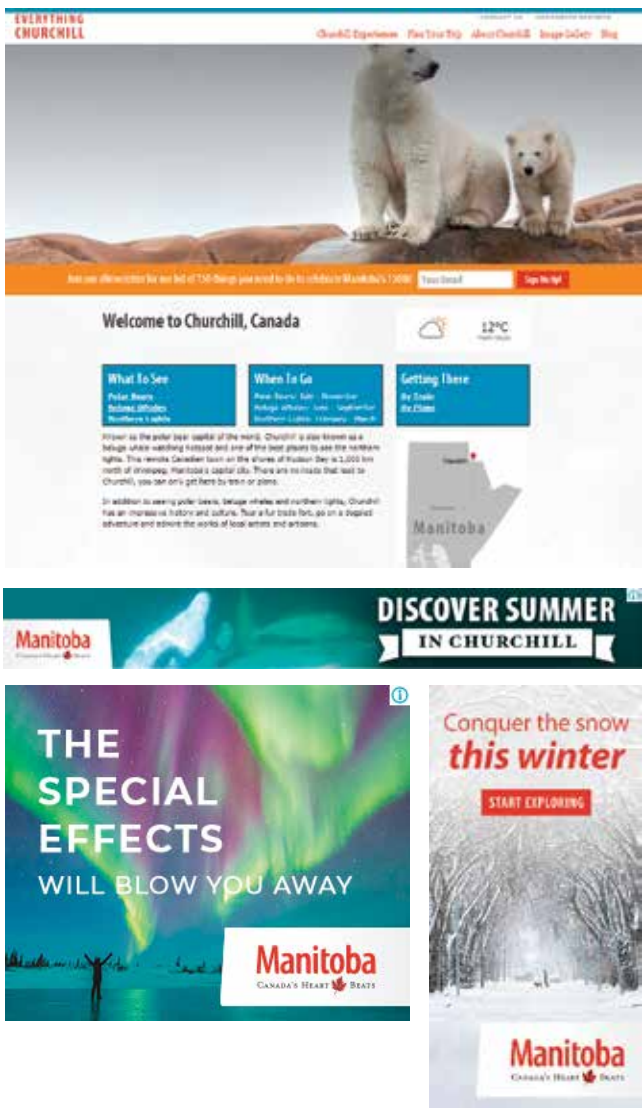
EVERYTHING CHURCHILL

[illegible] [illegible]

Churchill Experience Plan Your Trip About Churchill Image Gallery Blog

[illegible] Your Email Sign Me Up!

Welcome to Churchill, Canada

12°C

What To See
Polar Bears
Beluga Whales
Northern Lights

When To Go
Polar Bears: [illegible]
Beluga Whales: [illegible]
Northern Lights: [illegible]

Getting There
By Train
By Plane

Known as the polar bear capital of the world, Churchill is also known as a beluga whale watching hotspot and one of the best places to see the northern lights. This remote Canadian town on the shores of Hudson Bay is 1,000 km north of Winnipeg, Manitoba's capital city. There are no roads that lead to Churchill, you can only get there by train or plane.

In addition to seeing polar bears, beluga whales and northern lights, Churchill has an impressive history and culture. Tour a fur trade fort, go on a dogsled adventure and admire the works of local artists and artisans.

Churchill

Manitoba

Manitoba
Canada's Heart Beats

DISCOVER SUMMER
IN CHURCHILL

THE SPECIAL EFFECTS WILL BLOW YOU AWAY

Manitoba
Canada's Heart Beats

Conquer the snow
this winter

START EXPLORING

Manitoba
Canada's Heart Beats